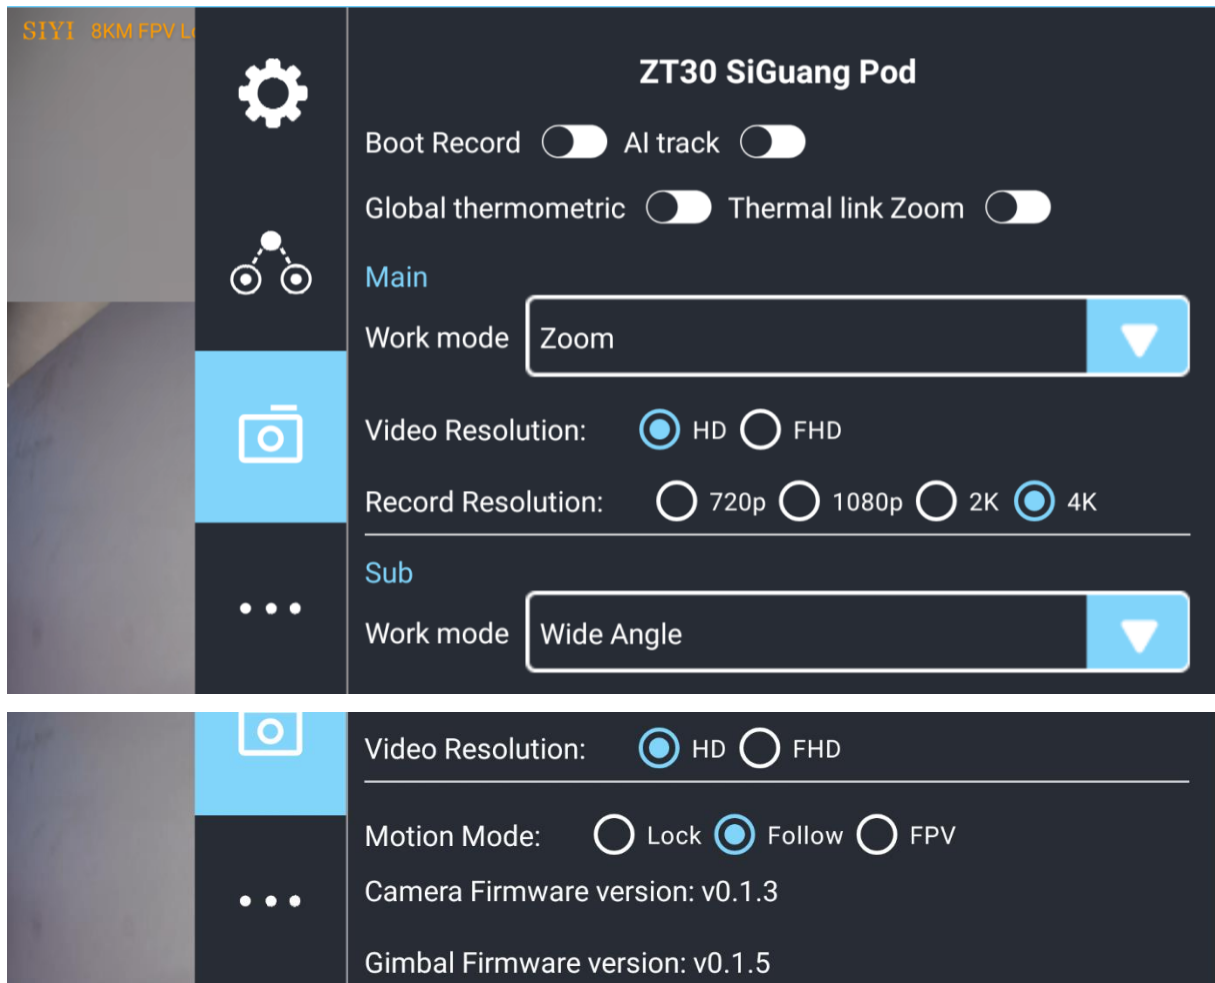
SIYI 8KM FPV L

ZT30 SiGuang Pod

Boot Record AI track

Global thermometric Thermal link Zoom

Main

Work mode Zoom

Video Resolution: HD FHD

Record Resolution: 720p 1080p 2K 4K

Sub

Work mode Wide Angle

Video Resolution: HD FHD

Motion Mode: Lock Follow FPV

Camera Firmware version: v0.1.3

Gimbal Firmware version: v0.1.5